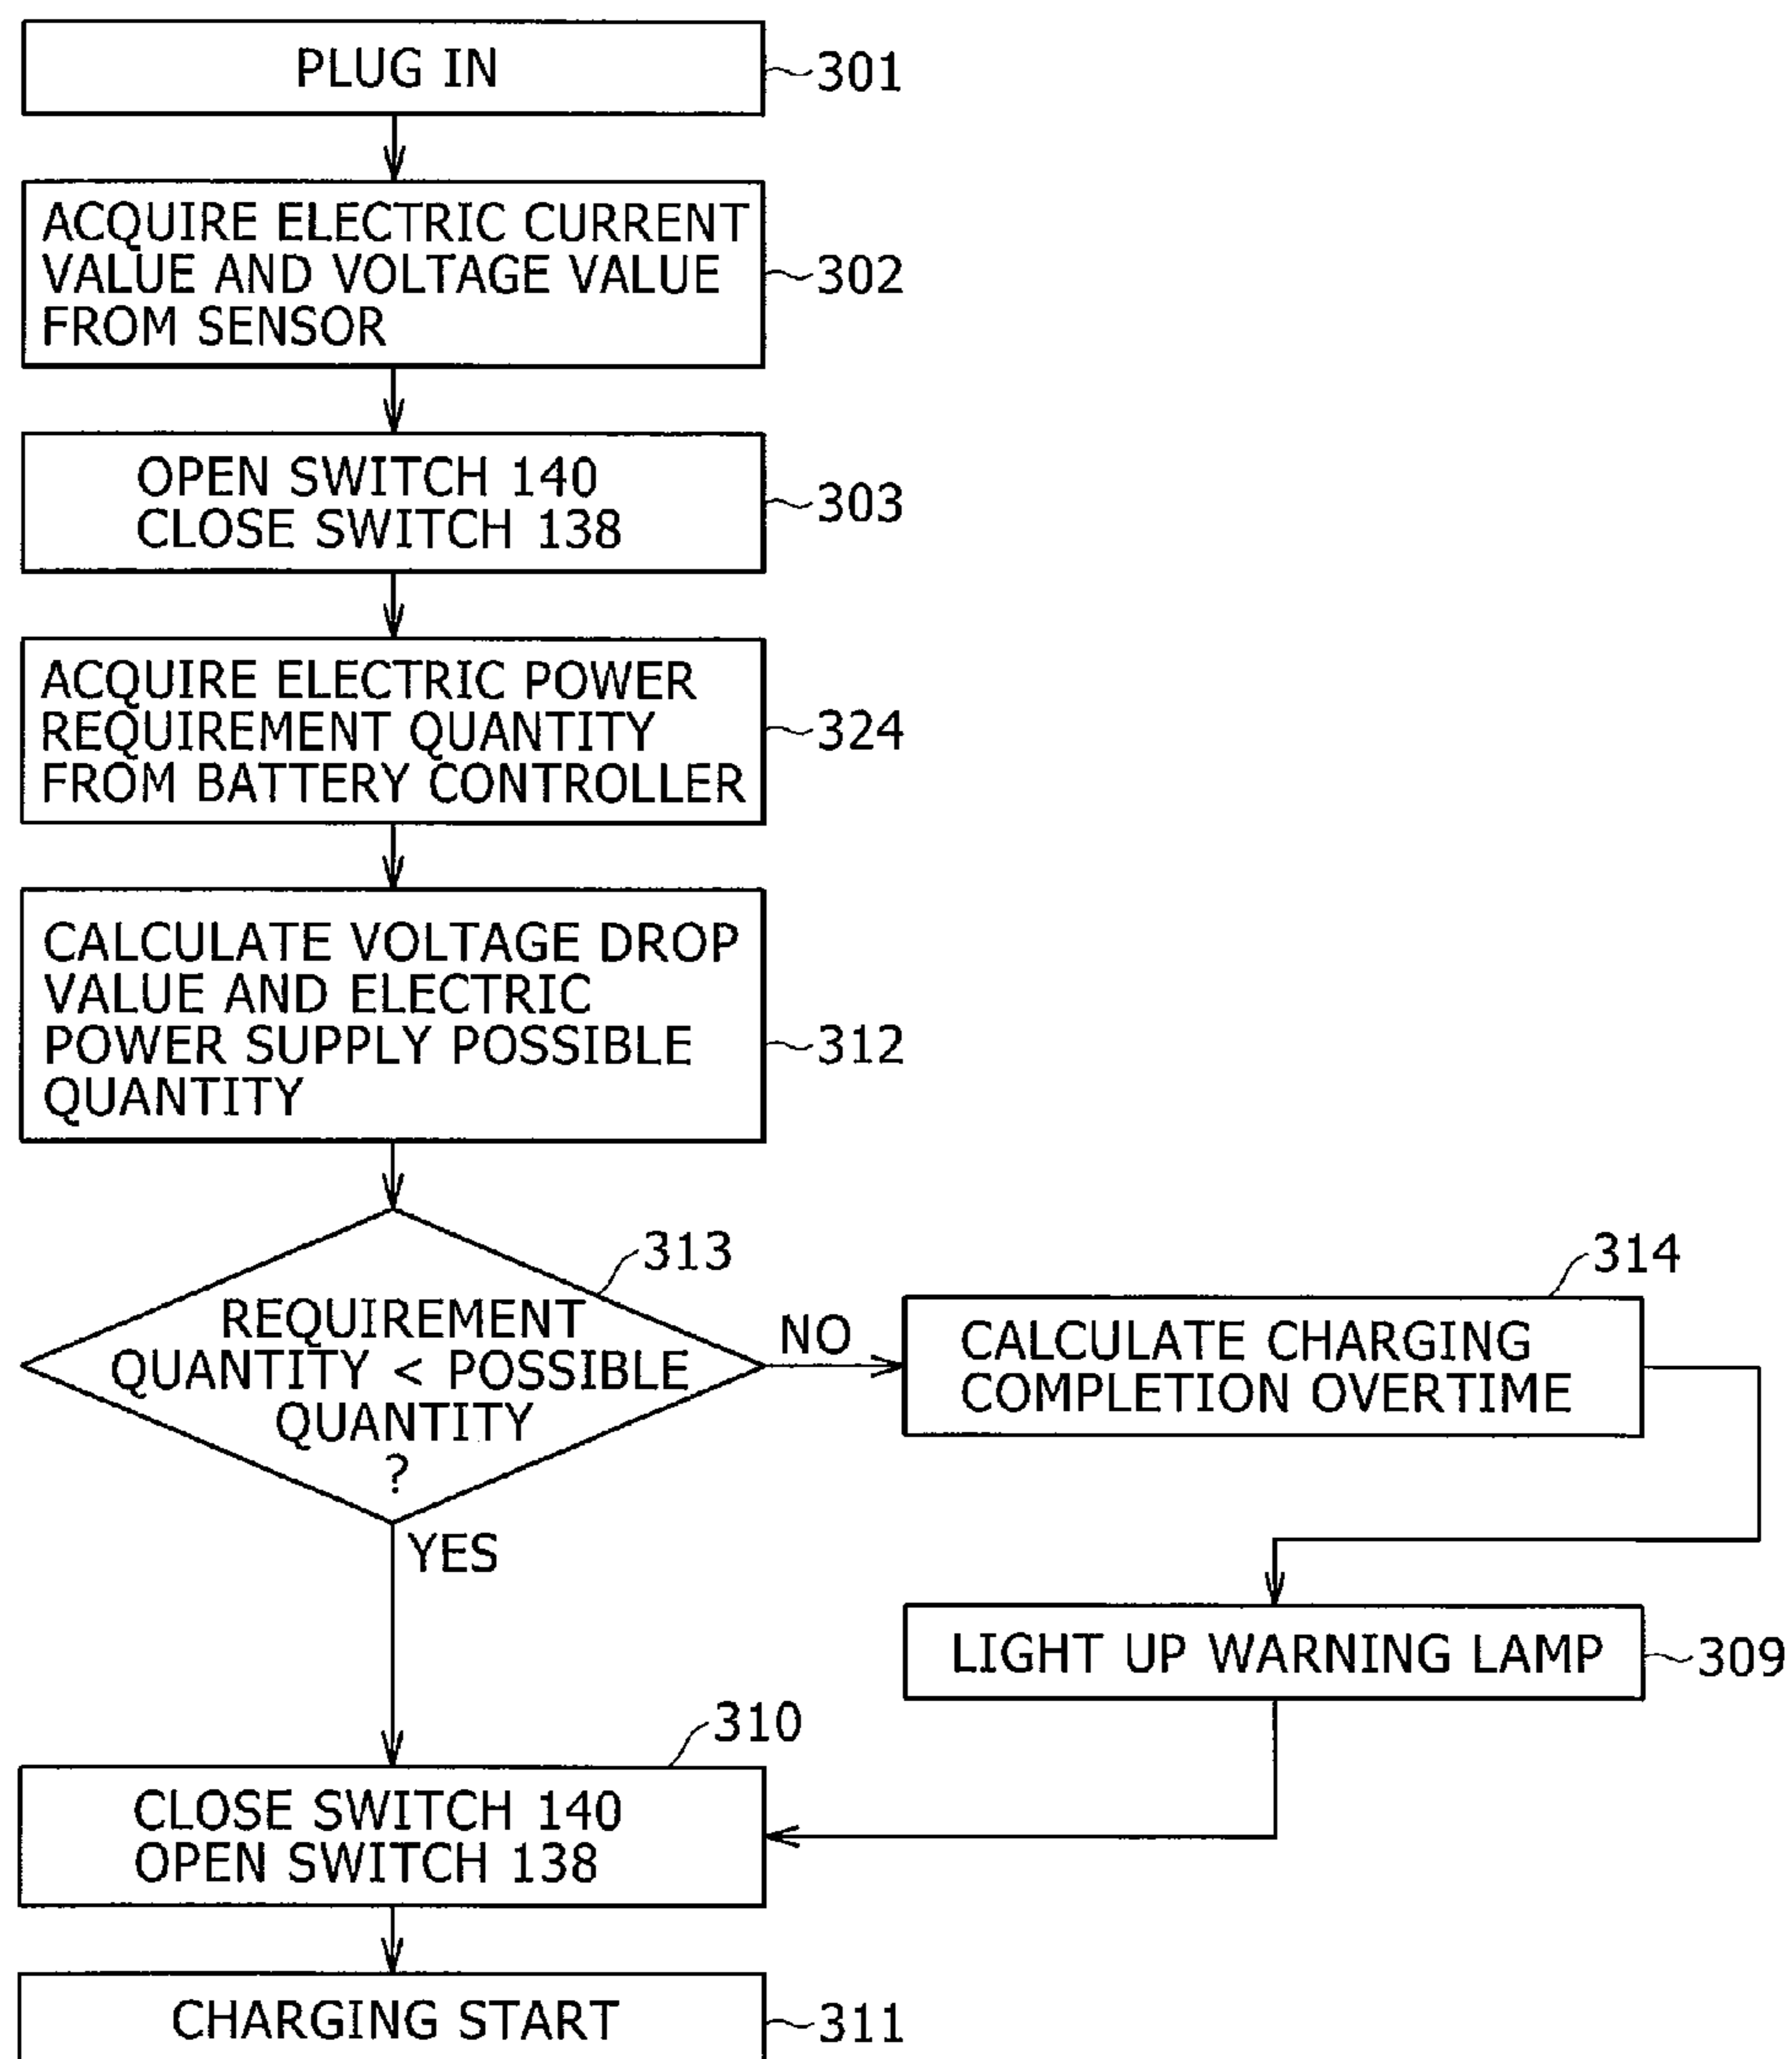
PLUG IN
301

ACQUIRE ELECTRIC CURRENT VALUE AND VOLTAGE VALUE FROM SENSOR
302

OPEN SWITCH 140
CLOSE SWITCH 138
303

ACQUIRE ELECTRIC POWER REQUIREMENT QUANTITY FROM BATTERY CONTROLLER
324

CALCULATE VOLTAGE DROP VALUE AND ELECTRIC POWER SUPPLY POSSIBLE QUANTITY
312

313
REQUIREMENT QUANTITY < POSSIBLE QUANTITY ?

NO

314
CALCULATE CHARGING COMPLETION OVERTIME

YES

LIGHT UP WARNING LAMP
309

310
CLOSE SWITCH 140
OPEN SWITCH 138

CHARGING START
311